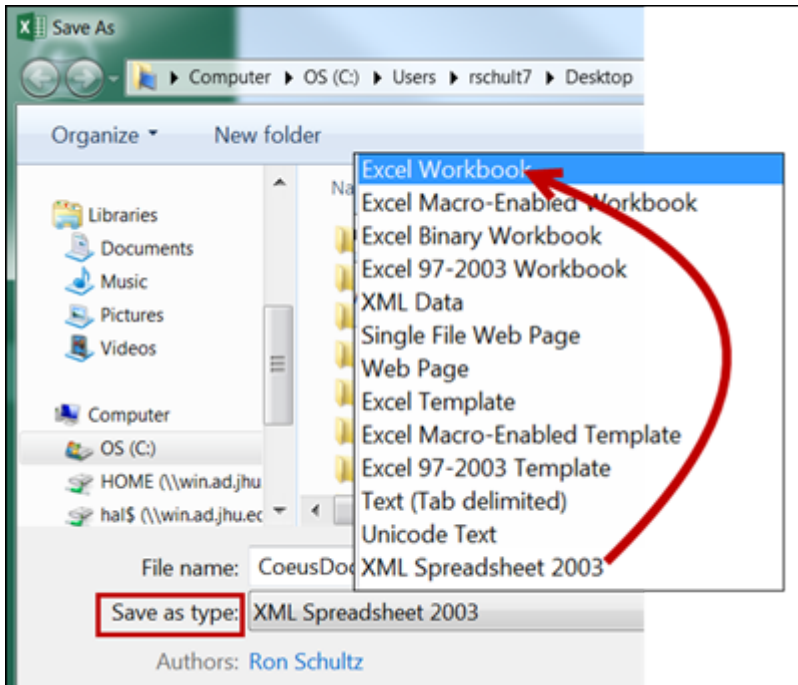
Save As

Computer ▸ OS (C:) ▸ Users ▸ rschult7 ▸ Desktop

Organize ▾ New folder

Libraries
Documents
Music
Pictures
Videos

Computer
OS (C:)
HOME (\\win.ad.jhu
hal$ (\\win.ad.jhu.ed

Na

Excel Workbook
Excel Macro-Enabled Workbook
Excel Binary Workbook
Excel 97-2003 Workbook
XML Data
Single File Web Page
Web Page
Excel Template
Excel Macro-Enabled Template
Excel 97-2003 Template
Text (Tab delimited)
Unicode Text
XML Spreadsheet 2003

File name: CoeusDoc

Save as type: XML Spreadsheet 2003

Authors: Ron Schultz